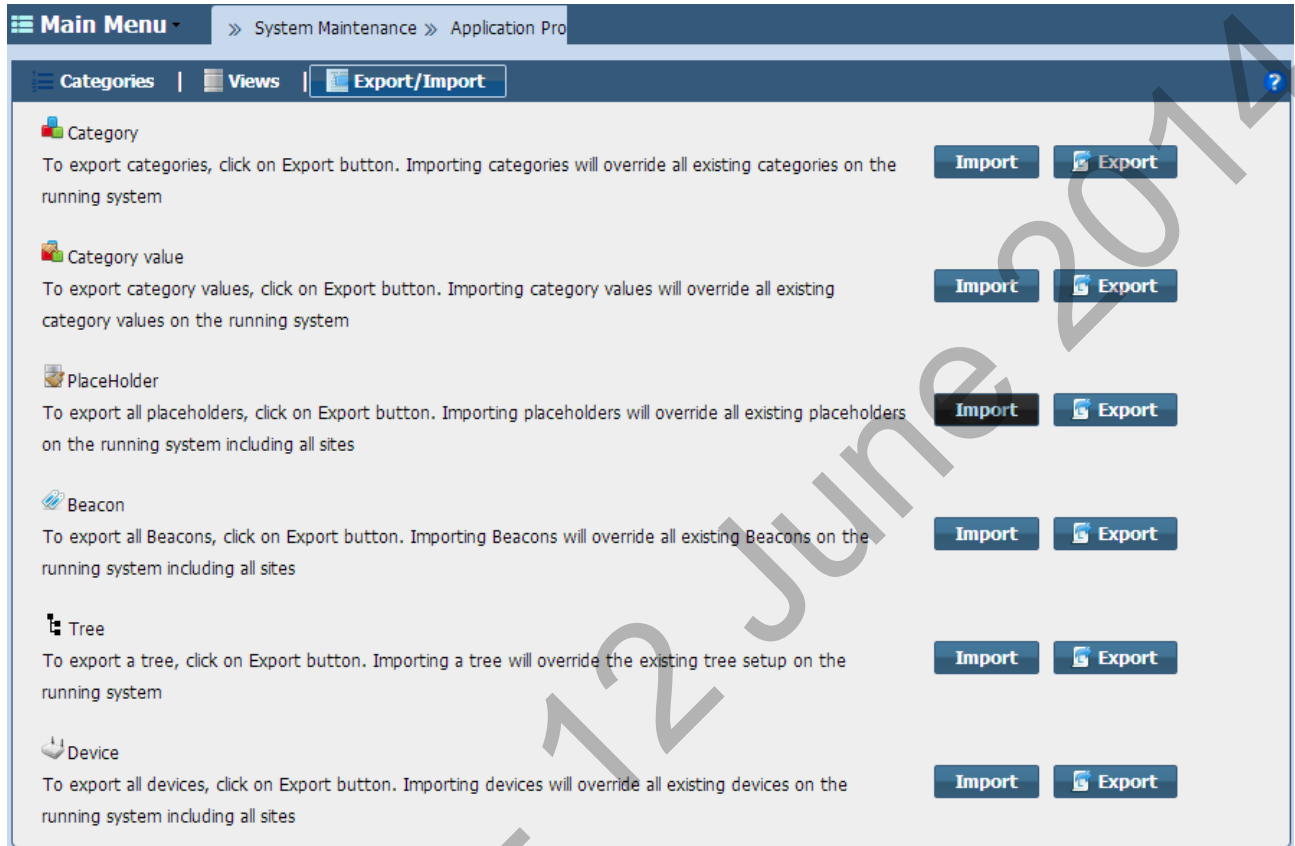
Main Menu
» System Maintenance » Application Pro

Categories | Views | Export/Import
?

Category
To export categories, click on Export button. Importing categories will override all existing categories on the running system
Import Export

Category value
To export category values, click on Export button. Importing category values will override all existing category values on the running system
Import Export

PlaceHolder
To export all placeholders, click on Export button. Importing placeholders will override all existing placeholders on the running system including all sites
Import Export

Beacon
To export all Beacons, click on Export button. Importing Beacons will override all existing Beacons on the running system including all sites
Import Export

Tree
To export a tree, click on Export button. Importing a tree will override the existing tree setup on the running system
Import Export

Device
To export all devices, click on Export button. Importing devices will override all existing devices on the running system including all sites
Import Export

12 June 2014